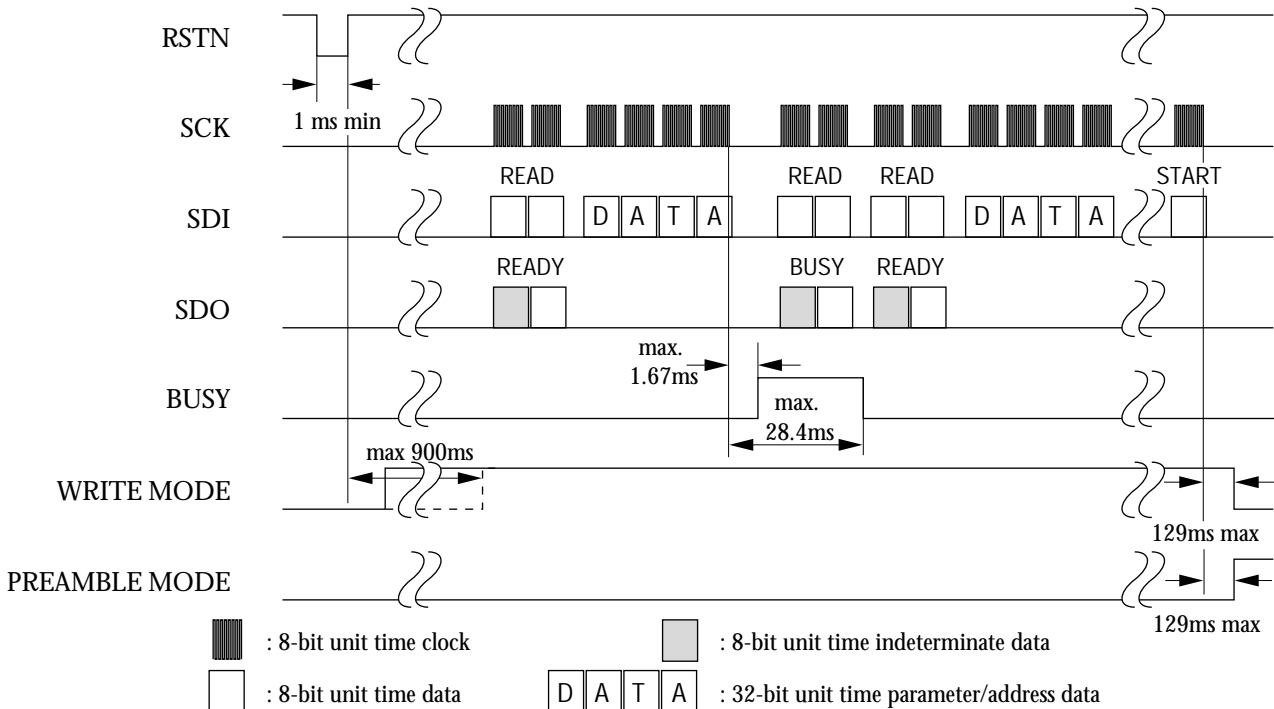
RSTN

1 ms min

SCK

READ

READ

READ

START

SDI

D A T A

D A T A

READY

BUSY

READY

SDO

max.
1.67ms

BUSY

max.
28.4ms

max 900ms

WRITE MODE

129ms max

PREAMBLE MODE

129ms max

: 8-bit unit time clock

: 8-bit unit time indeterminate data

: 8-bit unit time data

D A T A : 32-bit unit time parameter/address data